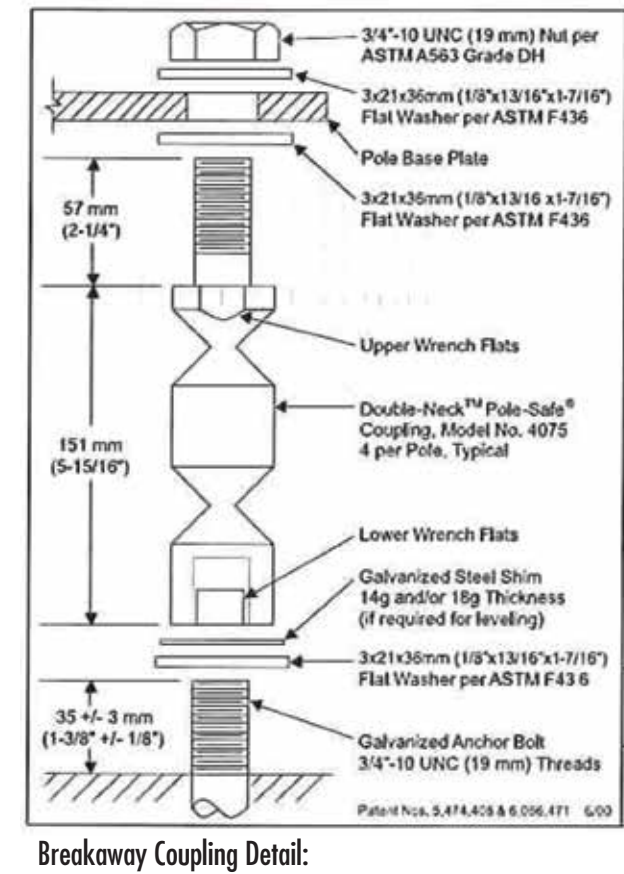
3/4"-10 UNC (19 mm) Nut per ASTM A563 Grade DH

3x21x36mm (1/8"x13/16"x1-7/16") Flat Washer per ASTM F436

Pole Base Plate

3x21x36mm (1/8"x13/16 x1-7/16") Flat Washer per ASTM F436

57 mm (2-1/4")

Upper Wrench Flats

Double-Neck$^{TM}$ Pole-Safe$^{®}$ Coupling, Model No. 4075 4 per Pole, Typical

151 mm (5-15/16")

Lower Wrench Flats

Galvanized Steel Shim 14g and/or 18g Thickness (if required for leveling)

3x21x36mm (1/8"x13/16"x1-7/16") Flat Washer per ASTM F43 6

35 +/- 3 mm (1-3/8" +/- 1/8")

Galvanized Anchor Bolt 3/4"-10 UNC (19 mm) Threads

Patent Nos. 5,474,408 & 6,056,471 6/00

Breakaway Coupling Detail: